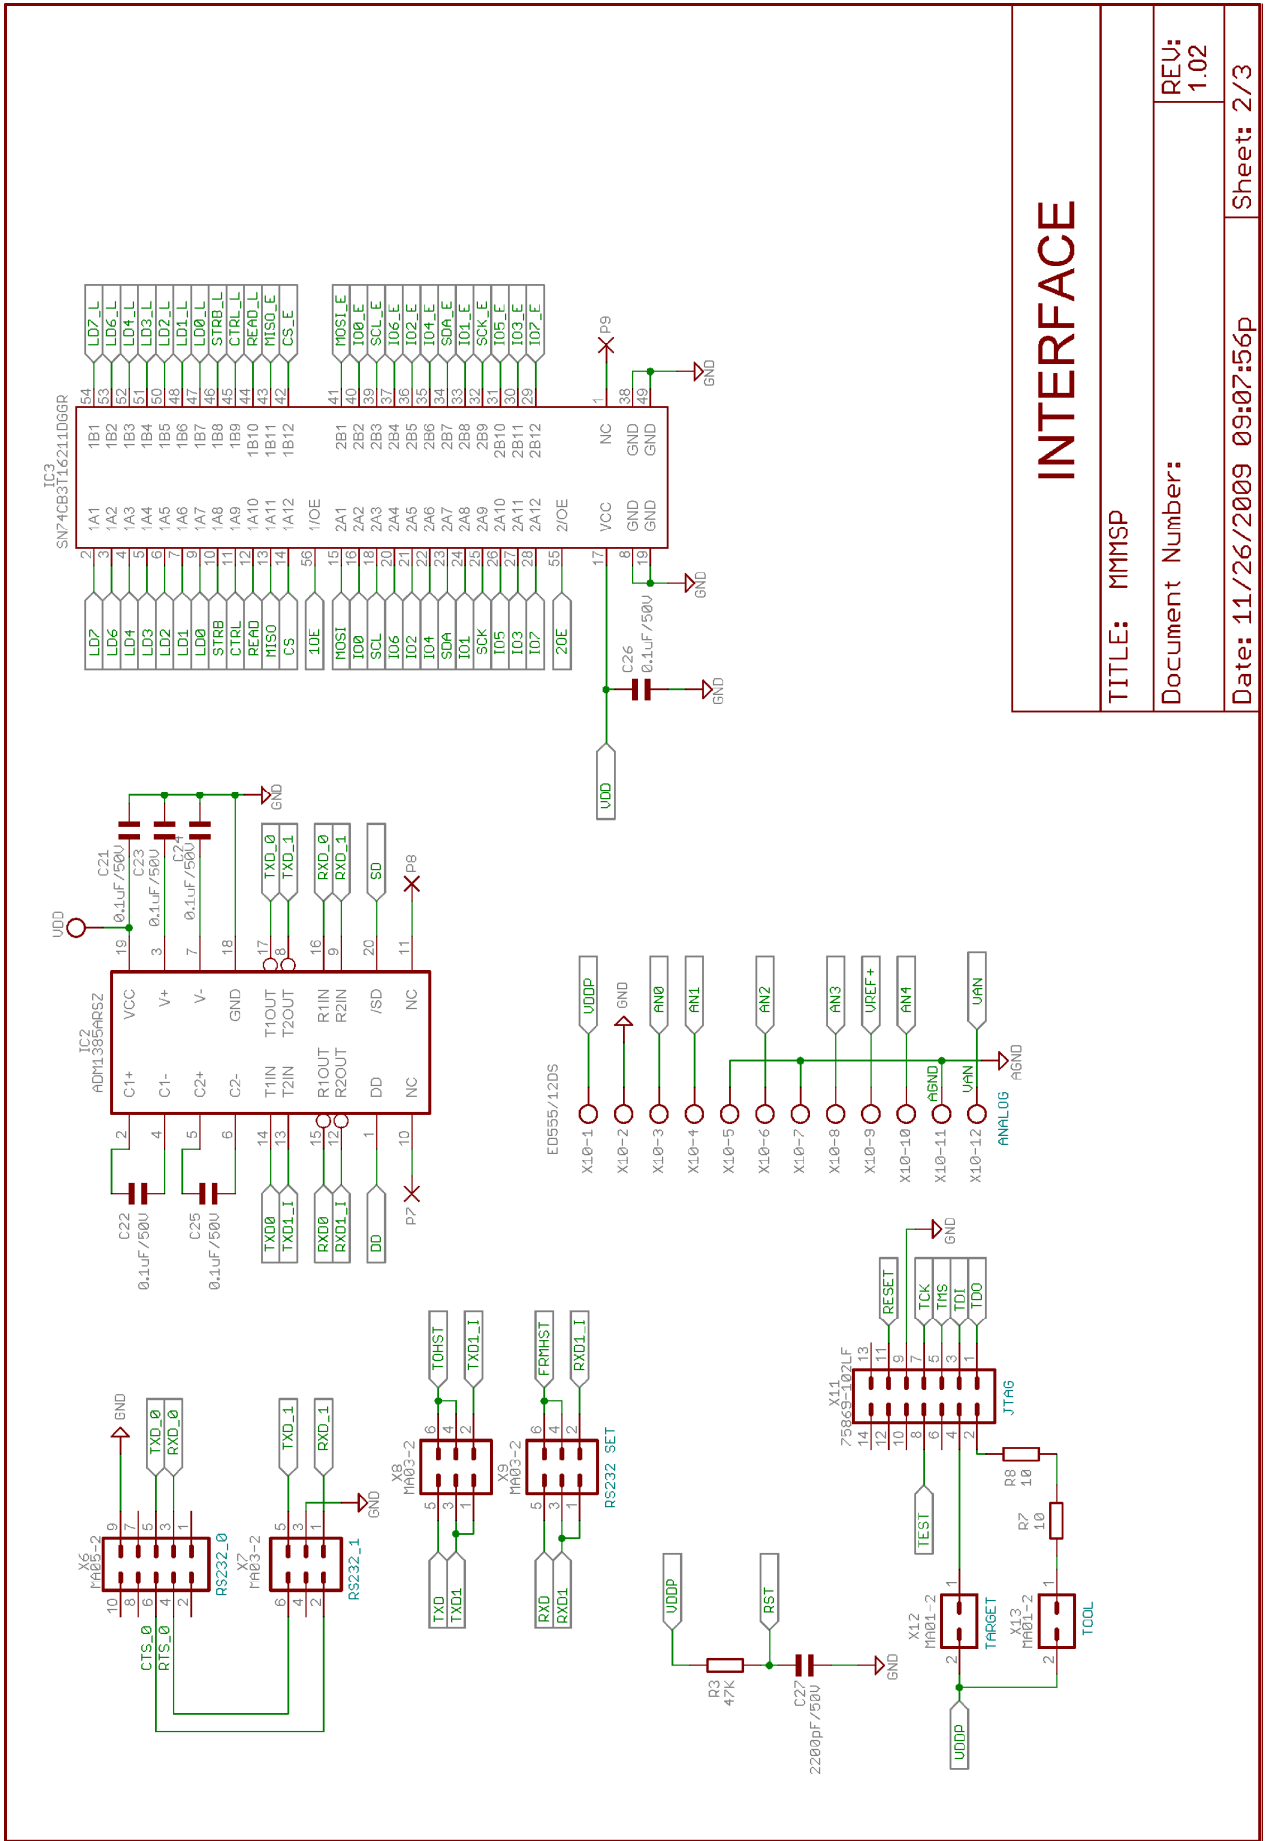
INTERFACE

TITLE: MMMSP

Document Number:

REV: 1.02

Date: 11/26/2009 09:07:56p

Sheet: 2/3

IC3
SN74CB3T16211DGGR

| Pin | Signal | Pin name | Pin name | Pin | Signal |
|---|---|---|---|---|---|
| 2 | LD7 | 1A1 | 1B1 | 54 | LD7_L |
| 3 | LD6 | 1A2 | 1B2 | 53 | LD6_L |
| 4 | LD4 | 1A3 | 1B3 | 52 | LD4_L |
| 5 | LD3 | 1A4 | 1B4 | 51 | LD3_L |
| 6 | LD2 | 1A5 | 1B5 | 50 | LD2_L |
| 7 | LD1 | 1A6 | 1B6 | 48 | LD1_L |
| 9 | LD0 | 1A7 | 1B7 | 47 | LD0_L |
| 10 | STRB | 1A8 | 1B8 | 46 | STRB_L |
| 11 | CTRL | 1A9 | 1B9 | 45 | CTRL_L |
| 12 | READ | 1A10 | 1B10 | 44 | READ_L |
| 13 | MISO | 1A11 | 1B11 | 43 | MISO_E |
| 14 | CS | 1A12 | 1B12 | 42 | CS_E |
| 56 | 1OE | 1/OE | | | |
| 15 | MOSI | 2A1 | 2B1 | 41 | MOSI_E |
| 16 | IO0 | 2A2 | 2B2 | 40 | IO0_E |
| 18 | SCL | 2A3 | 2B3 | 39 | SCL_E |
| 20 | IO6 | 2A4 | 2B4 | 37 | IO6_E |
| 21 | IO2 | 2A5 | 2B5 | 36 | IO2_E |
| 22 | IO4 | 2A6 | 2B6 | 35 | IO4_E |
| 23 | SDA | 2A7 | 2B7 | 34 | SDA_E |
| 24 | IO1 | 2A8 | 2B8 | 33 | IO1_E |
| 25 | SCK | 2A9 | 2B9 | 32 | SCK_E |
| 26 | IO5 | 2A10 | 2B10 | 31 | IO5_E |
| 27 | IO3 | 2A11 | 2B11 | 30 | IO3_E |
| 28 | IO7 | 2A12 | 2B12 | 29 | IO7_E |
| 55 | 2OE | 2/OE | | | |
| 17 | | VCC | NC | 1 | P9 |
| 8 | | GND | GND | 38 | |
| 19 | | GND | GND | 49 | GND |

GND
C26 0.1uF/50V
GND
VDD

IC2
ADM1385ARSZ
VDD
C21 0.1uF/50V
C23 0.1uF/50V
C24 0.1uF/50V
GND
19 VCC
3 V+
7 V-
18 GND
17 T1OUT TXD_0
8 T2OUT TXD_1
16 R1IN RXD_0
9 R2IN RXD_1
20 /SD SD
11 NC P8
2 C1+
4 C1-
5 C2+
6 C2-
14 T1IN TXD0
13 T2IN TXD1_I
15 R1OUT RXD0
12 R2OUT RXD1_I
1 DD DD
10 NC P7
C22 0.1uF/50V
C25 0.1uF/50V

ED555/12DS
X10-1 VDDP
X10-2 GND
X10-3 AN0
X10-4 AN1
X10-5
X10-6 AN2
X10-7
X10-8 AN3
X10-9 VREF+
X10-10 AN4
X10-11 AGND
X10-12 VAN
VAN
AGND
ANALOG

X6 MA05-2
GND
TXD_0
RXD_0
9 7 5 3 1
10 8 6 4 2
RS232_0
CTS_0
RTS_0

X7 MA03-2
TXD_1
RXD_1
GND
5 3 1
6 4 2
RS232_1

X8 MA03-2
TOHST
TXD1_I
6 4 2
5 3 1
TXD
TXD1

X9 MA03-2
FRMHST
RXD1_I
6 4 2
5 3 1
RS232 SET
RXD
RXD1

X11 75869-102LF
JTAG
GND
RESET
TCK
TMS
TDI
TDO
13 11 9 7 5 3 1
14 12 10 8 6 4 2
TEST
R8 10
R7 10

X12 MA01-2
TARGET
X13 MA01-2
TOOL
1
2
VDDP

VDDP
RST
R3 47K
C27 2200pF/50V
GND